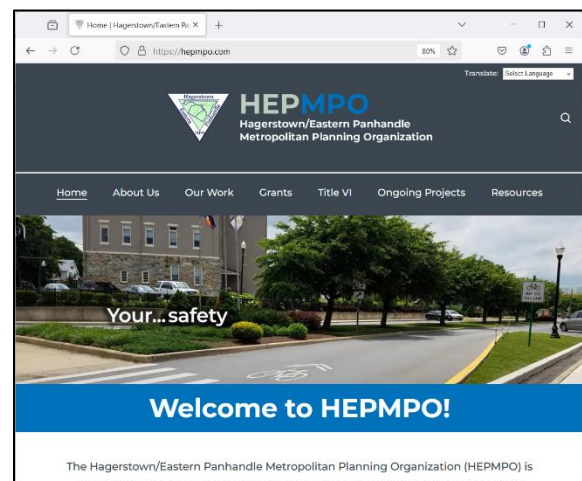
Home | Hagerstown/Eastern Pa ×  +

https://hepmpo.com  80%

Translate: Select Language

HEPMPO
Hagerstown/Eastern Panhandle Metropolitan Planning Organization

Home  About Us  Our Work  Grants  Title VI  Ongoing Projects  Resources

Your...safety

Welcome to HEPMPO!

The Hagerstown/Eastern Panhandle Metropolitan Planning Organization (HEPMPO) is